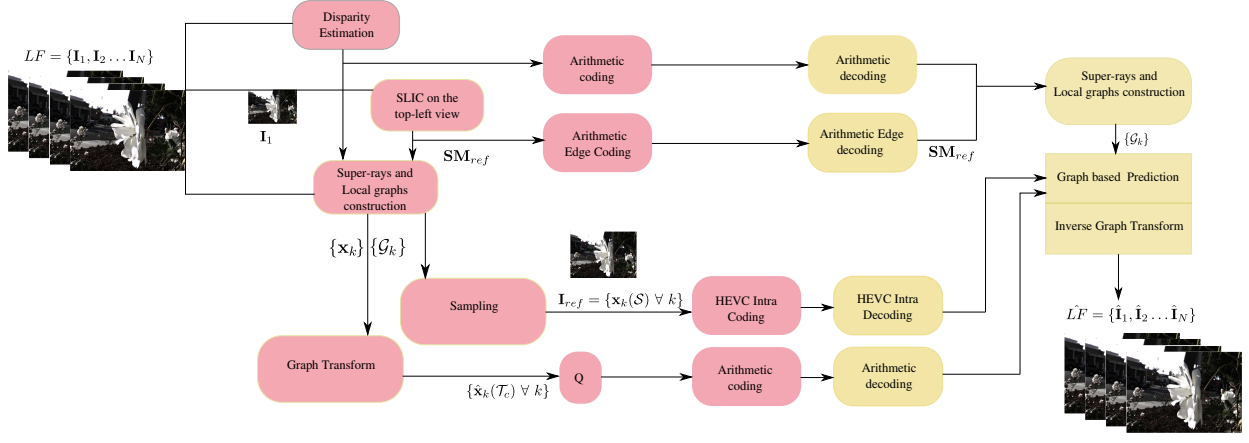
$LF = \{\mathbf{I}_1, \mathbf{I}_2 \ldots \mathbf{I}_N\}$

Disparity Estimation

Arithmetic coding

Arithmetic decoding

Super-rays and Local graphs construction

SLIC on the top-left view

$\mathbf{I}_1$

Arithmetic Edge Coding

Arithmetic Edge decoding

$\mathbf{SM}_{ref}$

$\mathbf{SM}_{ref}$

$\{\mathcal{G}_k\}$

Graph based Prediction

Inverse Graph Transform

Super-rays and Local graphs construction

$\{\mathbf{x}_k\}$ $\{\mathcal{G}_k\}$

Sampling

$\mathbf{I}_{ref} = \{\mathbf{x}_k(\mathcal{S}) \ \forall \ k\}$

HEVC Intra Coding

HEVC Intra Decoding

$\hat{LF} = \{\hat{\mathbf{I}}_1, \hat{\mathbf{I}}_2 \ldots \hat{\mathbf{I}}_N\}$

Graph Transform

$\{\hat{\mathbf{x}}_k(\mathcal{T}_c) \ \forall \ k\}$

Q

Arithmetic coding

Arithmetic decoding